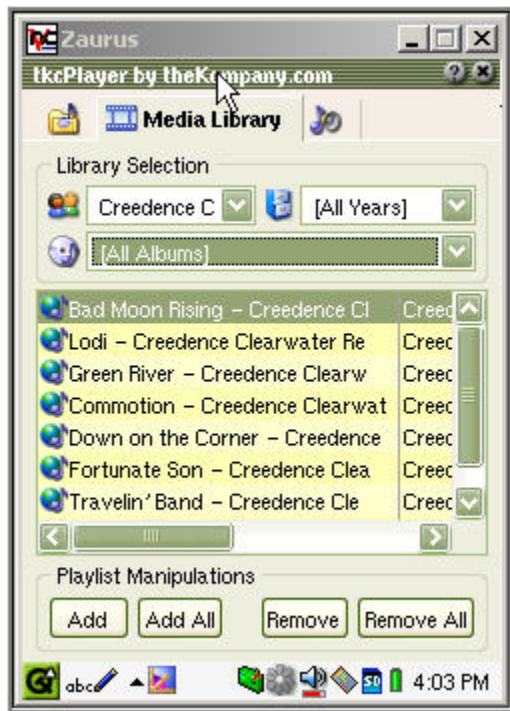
Zaurus

tkcPlayer by theKompany.com

Media Library

Library Selection

Creedence C

[All Years]

[All Albums]

| | |
|---|---|
| Bad Moon Rising – Creedence Cl | Creec |
| Lodi – Creedence Clearwater Re | Creec |
| Green River – Creedence Clearw | Creec |
| Commotion – Creedence Clearwat | Creec |
| Down on the Corner – Creedence | Creec |
| Fortunate Son – Creedence Clea | Creec |
| Travelin' Band – Creedence Cle | Creec |

Playlist Manipulations

Add Add All Remove Remove All

abc SD 4:03 PM